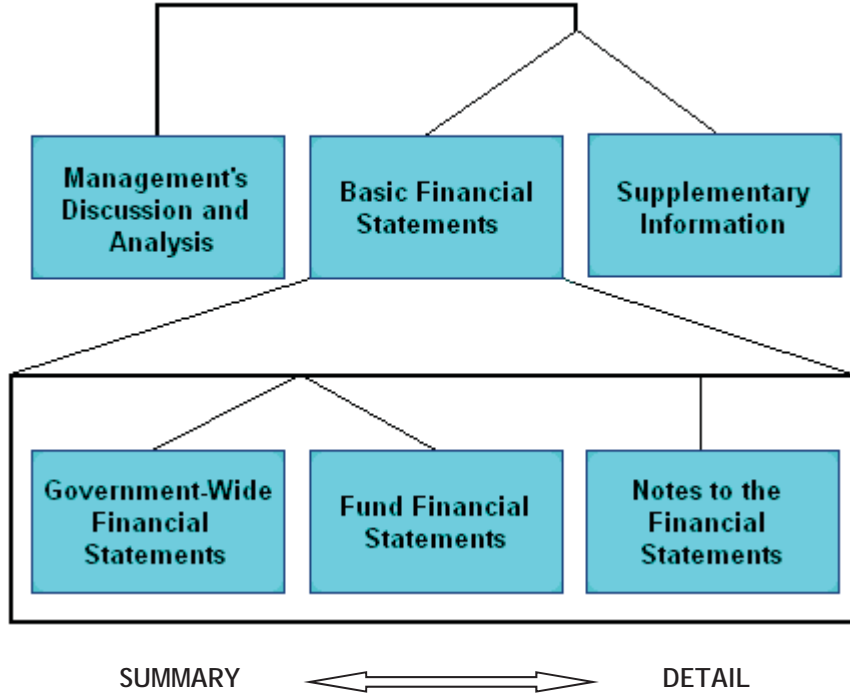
Management's Discussion and Analysis

Basic Financial Statements

Supplementary Information

Government-Wide Financial Statements

Fund Financial Statements

Notes to the Financial Statements

SUMMARY

DETAIL